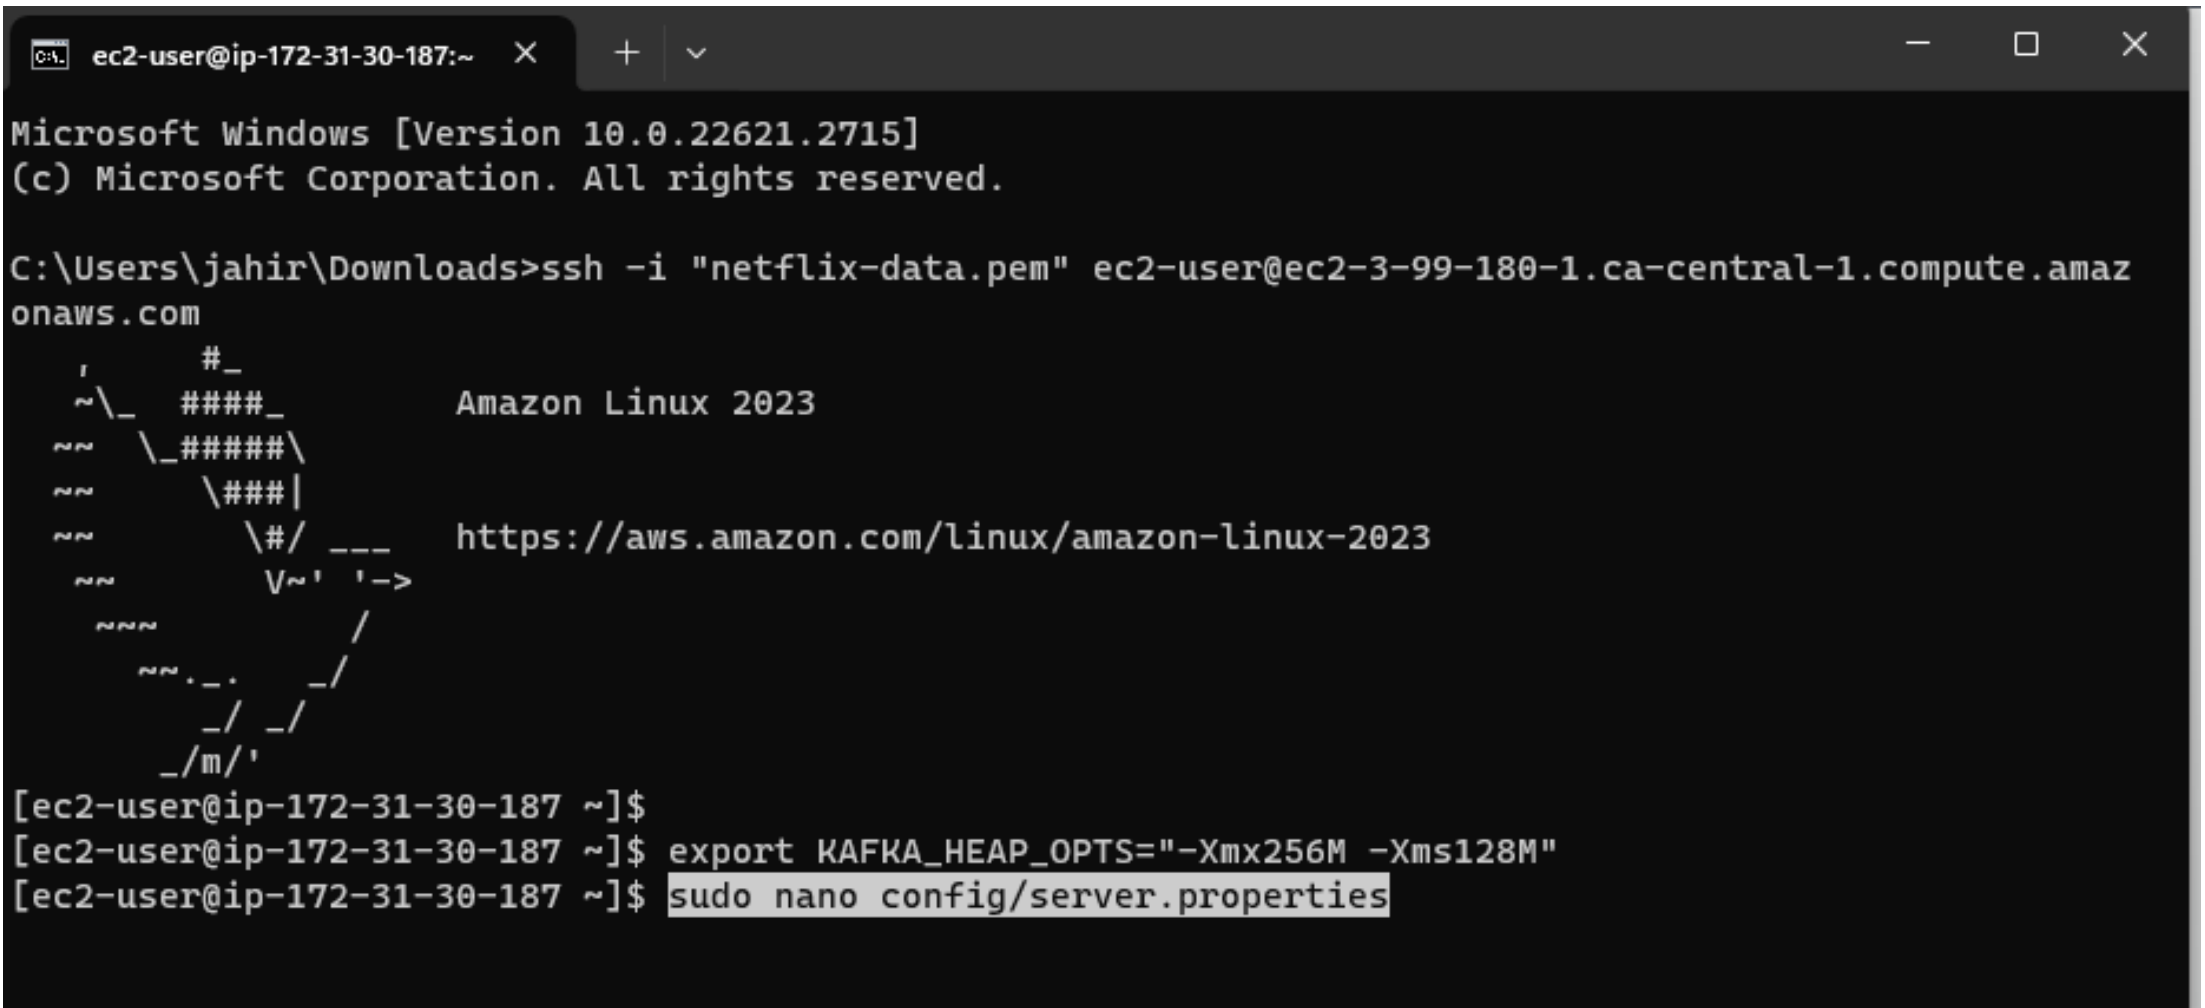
ec2-user@ip-172-31-30-187:~

Microsoft Windows [Version 10.0.22621.2715]
(c) Microsoft Corporation. All rights reserved.

C:\Users\jahir\Downloads>ssh -i "netflix-data.pem" ec2-user@ec2-3-99-180-1.ca-central-1.compute.amazonaws.com
   ,     #_
   ~\_  ####_        Amazon Linux 2023
  ~~  \_#####\
  ~~     \###|
  ~~       \#/ ___   https://aws.amazon.com/linux/amazon-linux-2023
   ~~       V~' '->
    ~~~         /
      ~~._.   _/
         _/ _/
       _/m/'
[ec2-user@ip-172-31-30-187 ~]$
[ec2-user@ip-172-31-30-187 ~]$ export KAFKA_HEAP_OPTS="-Xmx256M -Xms128M"
[ec2-user@ip-172-31-30-187 ~]$ sudo nano config/server.properties